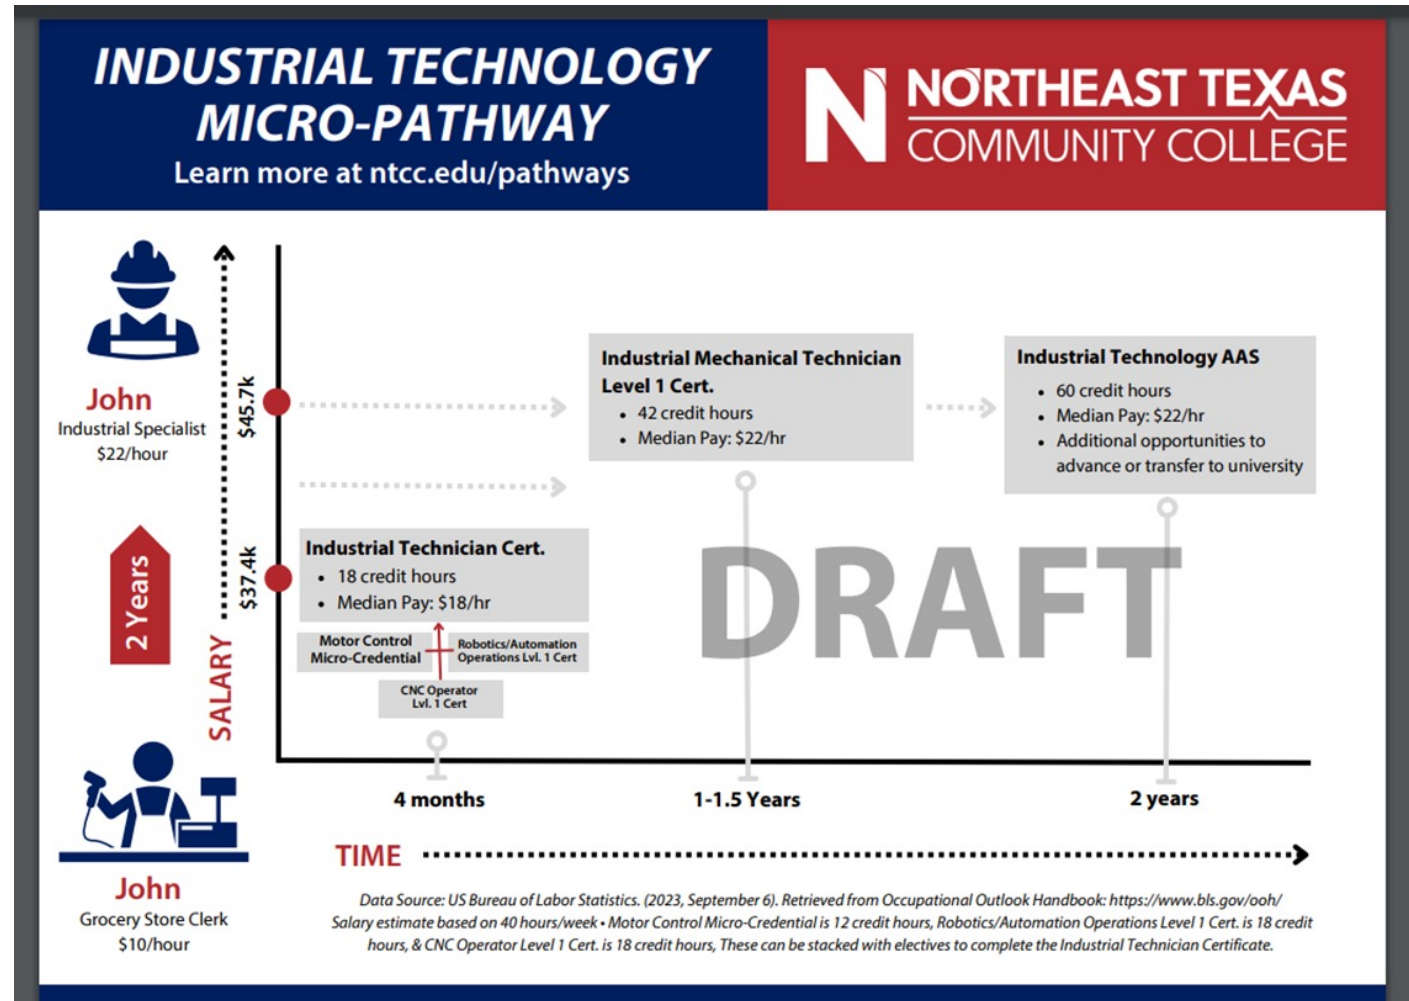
INDUSTRIAL TECHNOLOGY MICRO-PATHWAY
Learn more at ntcc.edu/pathways

N NORTHEAST TEXAS COMMUNITY COLLEGE

John
Industrial Specialist
$22/hour

2 Years

SALARY

$45.7k

$37.4k

Industrial Mechanical Technician Level 1 Cert.
• 42 credit hours
• Median Pay: $22/hr

Industrial Technology AAS
• 60 credit hours
• Median Pay: $22/hr
• Additional opportunities to advance or transfer to university

Industrial Technician Cert.
• 18 credit hours
• Median Pay: $18/hr

Motor Control Micro-Credential

Robotics/Automation Operations Lvl. 1 Cert

CNC Operator Lvl. 1 Cert

DRAFT

4 months

1-1.5 Years

2 years

John
Grocery Store Clerk
$10/hour

TIME

Data Source: US Bureau of Labor Statistics. (2023, September 6). Retrieved from Occupational Outlook Handbook: https://www.bls.gov/ooh/
Salary estimate based on 40 hours/week • Motor Control Micro-Credential is 12 credit hours, Robotics/Automation Operations Level 1 Cert. is 18 credit hours, & CNC Operator Level 1 Cert. is 18 credit hours, These can be stacked with electives to complete the Industrial Technician Certificate.